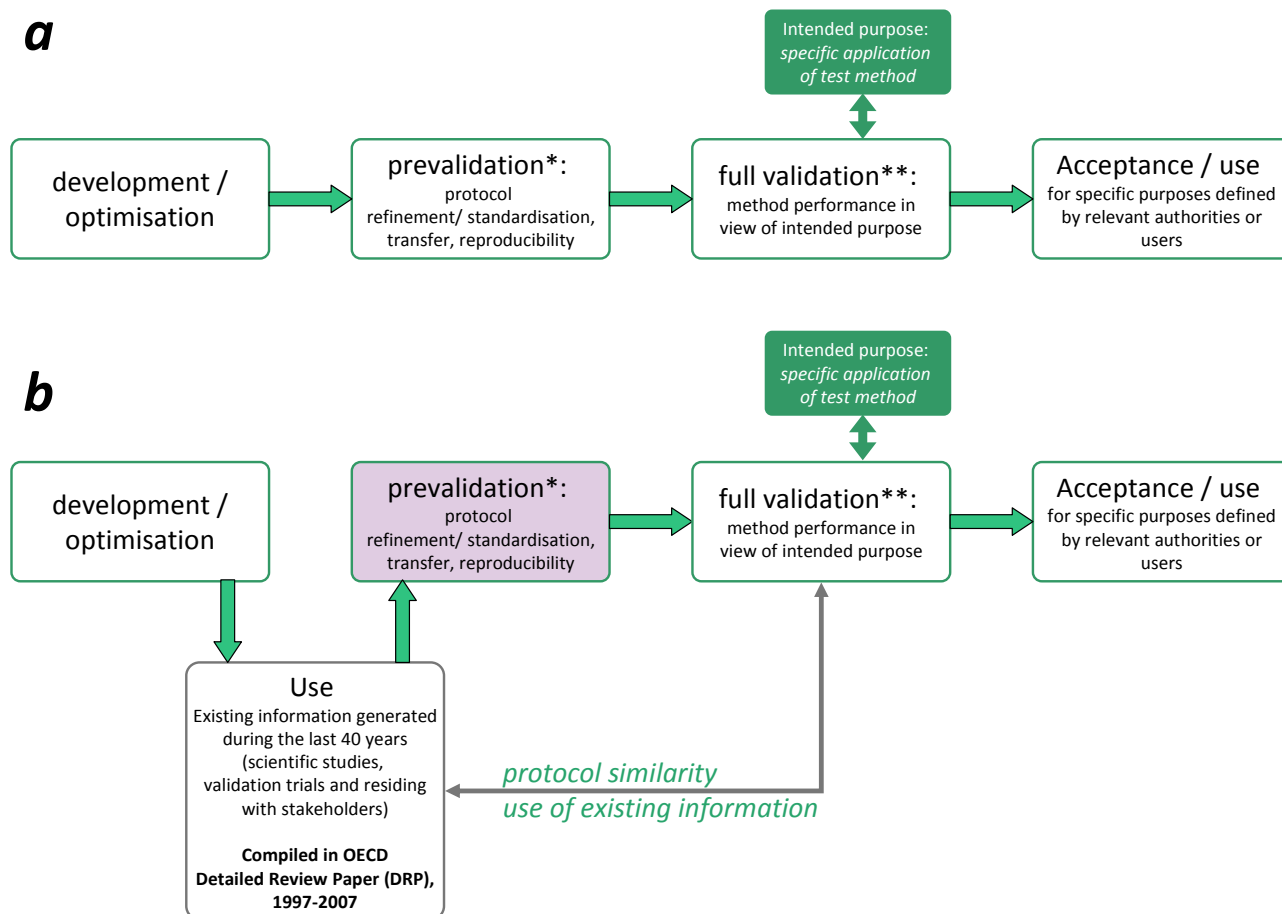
*a*

Intended purpose: *specific application of test method*

development / optimisation

prevalidation*: protocol refinement/ standardisation, transfer, reproducibility

full validation**: method performance in view of intended purpose

Acceptance / use for specific purposes defined by relevant authorities or users

*b*

Intended purpose: *specific application of test method*

development / optimisation

prevalidation*: protocol refinement/ standardisation, transfer, reproducibility

full validation**: method performance in view of intended purpose

Acceptance / use for specific purposes defined by relevant authorities or users

Use
Existing information generated during the last 40 years (scientific studies, validation trials and residing with stakeholders)

**Compiled in OECD Detailed Review Paper (DRP), 1997-2007**

*protocol similarity*
*use of existing information*